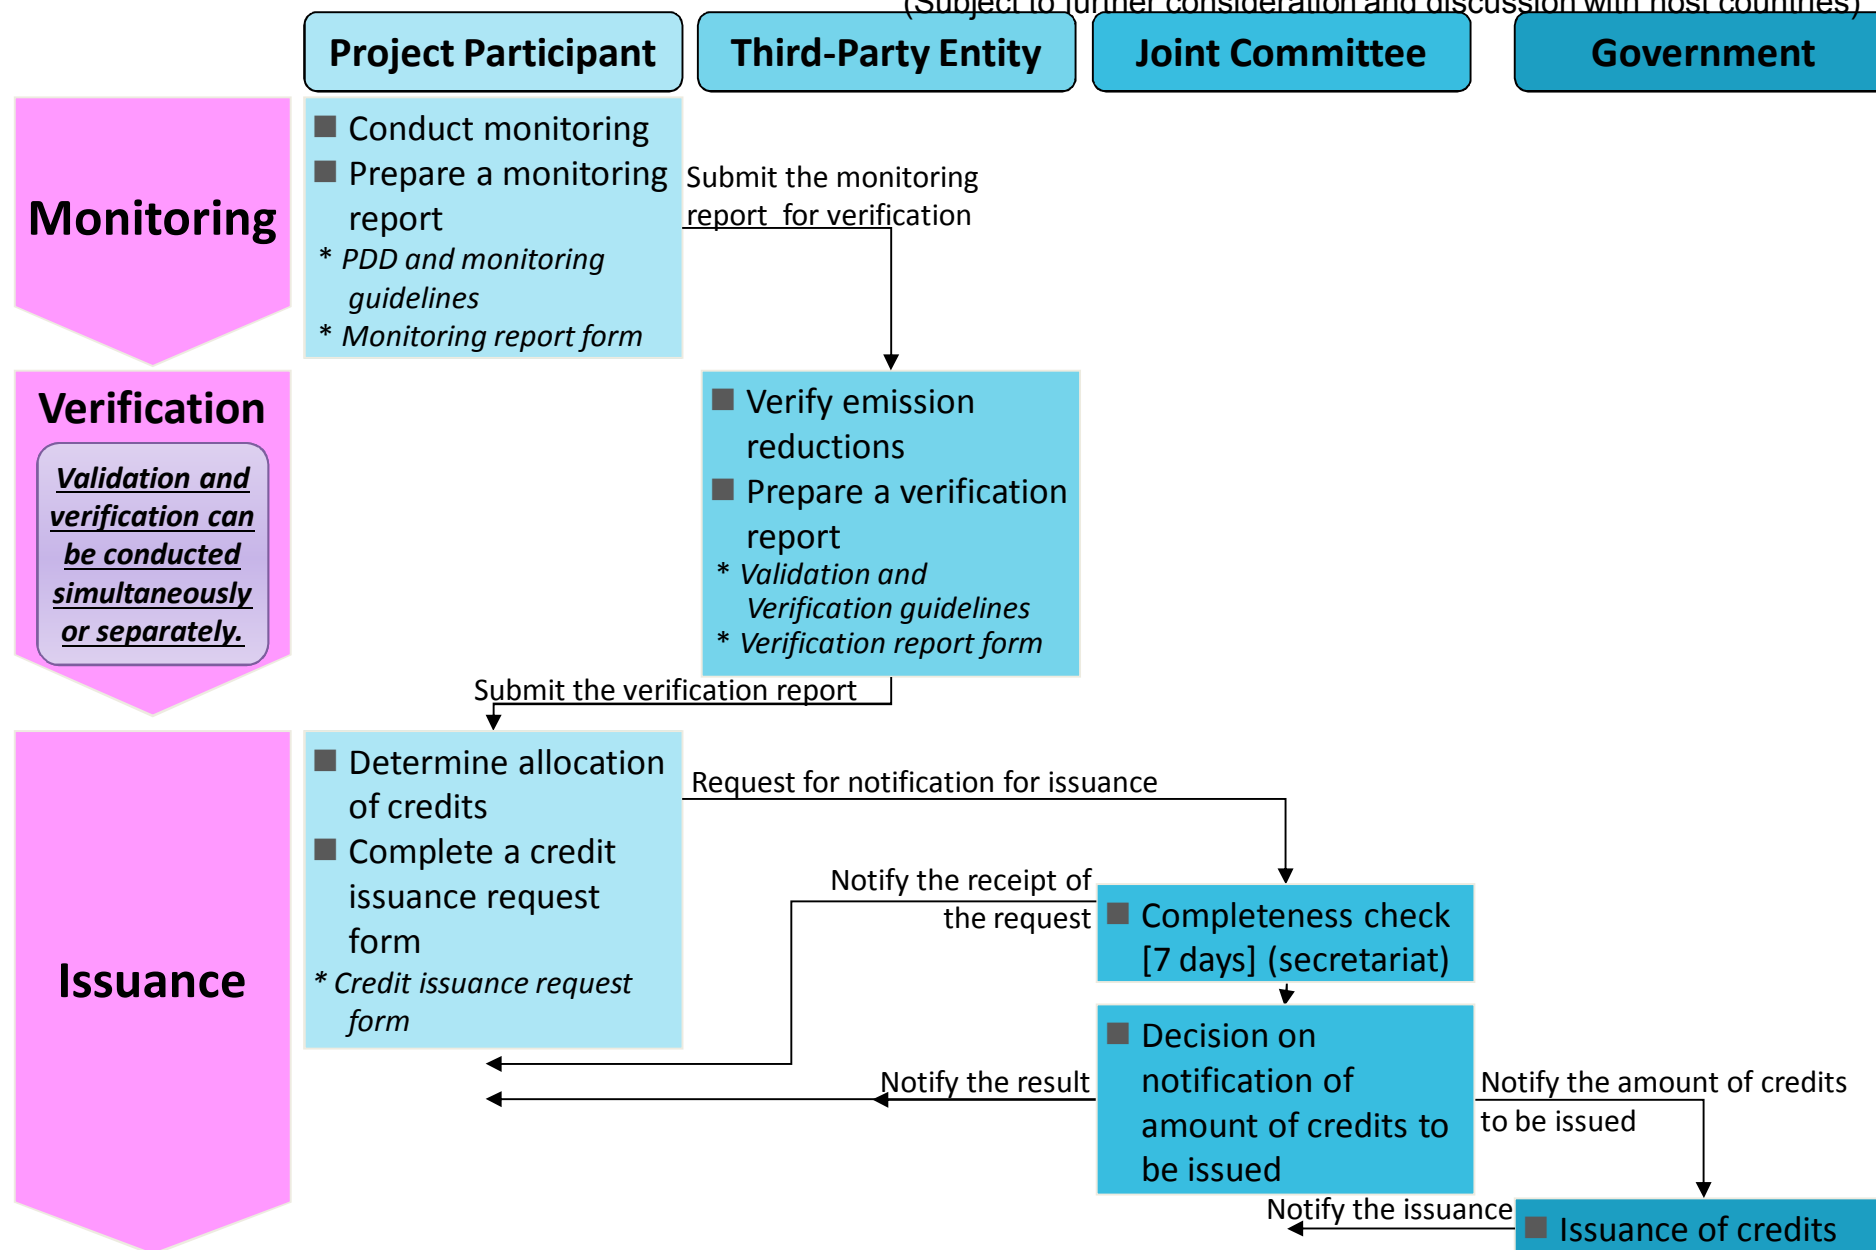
(Subject to further consideration and discussion with host countries)

Project Participant

Third-Party Entity

Joint Committee

Government

Monitoring

■ Conduct monitoring
■ Prepare a monitoring report
* PDD and monitoring guidelines
* Monitoring report form

Submit the monitoring report for verification

Verification

Validation and verification can be conducted simultaneously or separately.

■ Verify emission reductions
■ Prepare a verification report
* Validation and Verification guidelines
* Verification report form

Submit the verification report

Issuance

■ Determine allocation of credits
■ Complete a credit issuance request form
* Credit issuance request form

Request for notification for issuance

Notify the receipt of the request

■ Completeness check [7 days] (secretariat)

■ Decision on notification of amount of credits to be issued

Notify the result

Notify the amount of credits to be issued

Notify the issuance

■ Issuance of credits